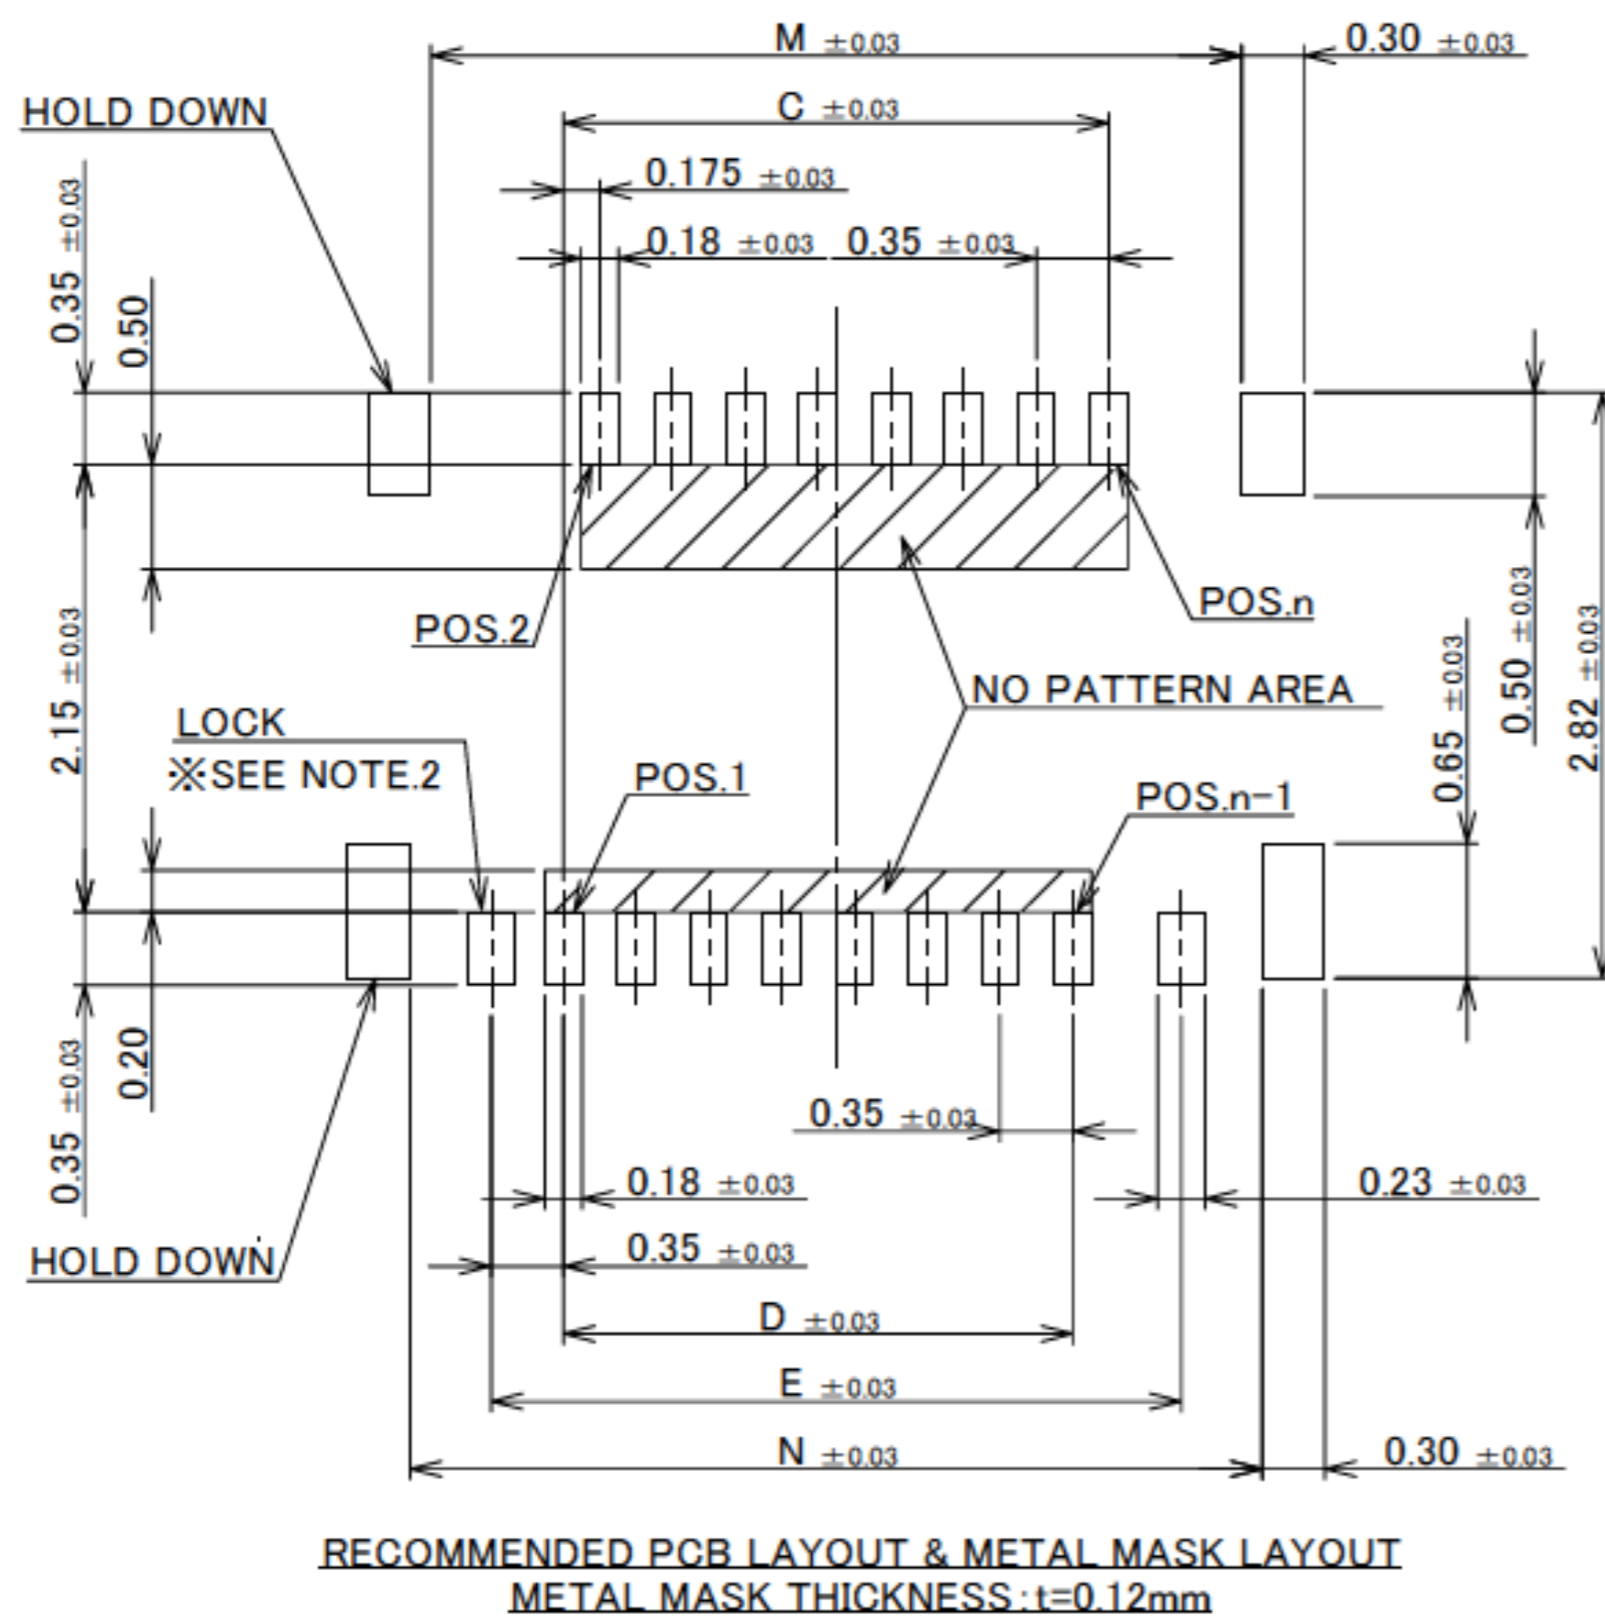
M $\pm0.03$

0.30 $\pm0.03$

HOLD DOWN

C $\pm0.03$

0.175 $\pm0.03$

0.18 $\pm0.03$

0.35 $\pm0.03$

0.35 $\pm0.03$

0.50

POS.2

POS.n

NO PATTERN AREA

2.15 $\pm0.03$

LOCK
※SEE NOTE.2

POS.1

POS.n−1

0.65 $\pm0.03$

0.50 $\pm0.03$

2.82 $\pm0.03$

0.20

0.35 $\pm0.03$

0.35 $\pm0.03$

0.18 $\pm0.03$

0.23 $\pm0.03$

HOLD DOWN

0.35 $\pm0.03$

D $\pm0.03$

E $\pm0.03$

N $\pm0.03$

0.30 $\pm0.03$

RECOMMENDED PCB LAYOUT & METAL MASK LAYOUT
METAL MASK THICKNESS : t=0.12mm